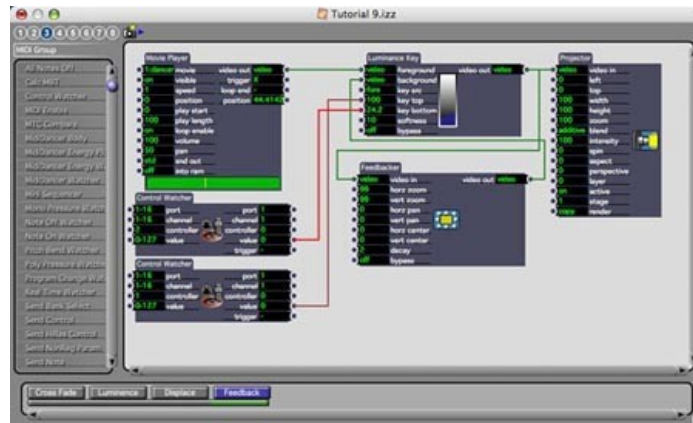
Tutorial 9.izz

MIDI Group

All Notes Off
Calc MIDI
Control Watcher
MIDI Enabler
MTC Compare
MidiDancer Body
MidiDancer Energy
MidiDancer Energy
MidiDancer Watcher
MIDI Sequencer
Mono Pressure Watch
Note Off Watcher
Note On Watcher
Pitch Bend Watcher
Poly Pressure Watch
Program Change Wat
Real Time Watcher
Send Bank Select
Send Control
Send HiRes Control
Send NonReg Param
Send Note

Movie Player
1 dancer movie
on visible
1 speed
0 position
0 play start
100 play length
on loop enable
100 volume
50 pan
std end out
off intrp ram
video out video
trigger X
loop end -
position 44.4142

Control Watcher
1-16 port
1-16 channel
1-16 controller
0-127 value
port 1
channel 1
controller 1
value 0
trigger

Control Watcher
1-16 port
1-16 channel
1-16 controller
0-127 value
port 1
channel 1
controller 2
value 0
trigger

Luminance Key
video foreground
video background
False key src
100 key top
24.2 key bottom
10 softness
off bypass
video out video

Feedback
video video in
96 horz zoom
96 vert zoom
0 horz pan
0 vert pan
0 horz center
0 vert center
0 decay
off bypass
video out video

Projector
video video in
0 left
0 top
100 width
100 height
100 zoom
additive blend
100 intensity
0 spin
0 aspect
0 perspective
0 layer
on active
1 stage
copy render

Cross Fade
Luminance
Displace
Feedback